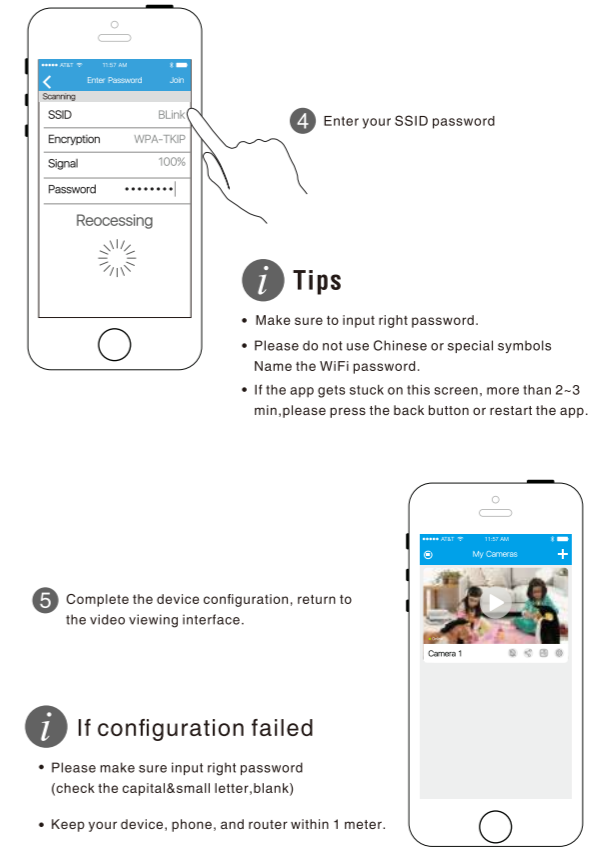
●●●●● AT&T 11:57 AM
Enter Password Join
Scanning
SSID BLink
Encryption WPA-TKIP
Signal 100%
Password ••••••••
Reocessing

4 Enter your SSID password

i Tips

• Make sure to input right password.
• Please do not use Chinese or special symbols Name the WiFi password.
• If the app gets stuck on this screen, more than 2~3 min,please press the back button or restart the app.

●●●●● AT&T 11:57 AM
My Cameras
Camera 1

5 Complete the device configuration, return to the video viewing interface.

i If configuration failed

• Please make sure input right password (check the capital&small letter,blank)

• Keep your device, phone, and router within 1 meter.